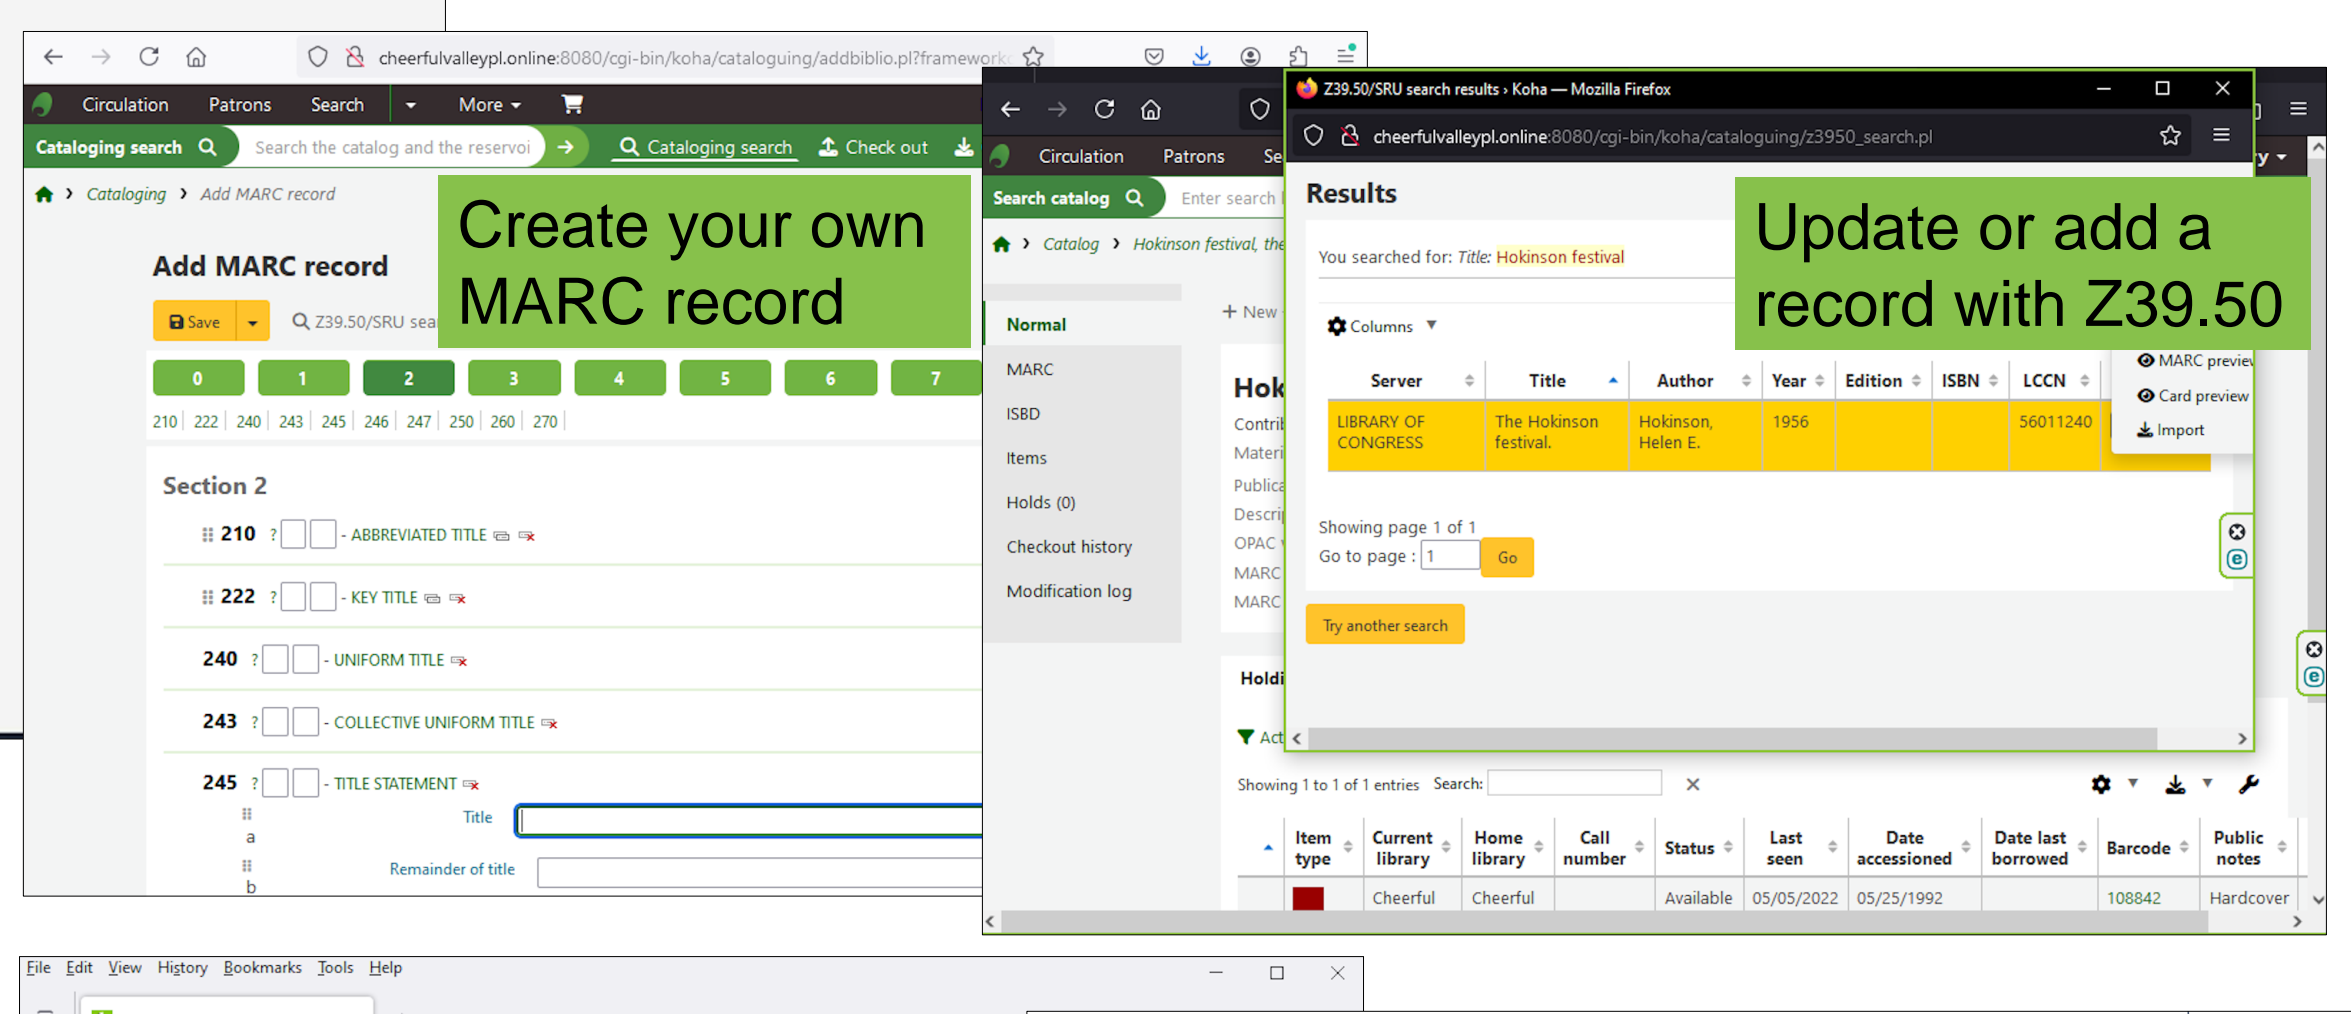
cheerfulvalleypl.online:8080/cgi-bin/koha/cataloguing/addbiblio.pl?framework

Circulation Patrons Search More

Cataloging search Search the catalog and the reservoi Cataloging search Check out

Cataloging › Add MARC record

Create your own MARC record

Add MARC record

Save Z39.50/SRU sea

0 1 2 3 4 5 6 7

210 222 240 243 245 246 247 250 260 270

Section 2

210 ? - ABBREVIATED TITLE

222 ? - KEY TITLE

240 ? - UNIFORM TITLE

243 ? - COLLECTIVE UNIFORM TITLE

245 ? - TITLE STATEMENT

a Title

b Remainder of title

Circulation Patrons Se

Search catalog Enter search

Catalog › Hokinson festival, the

Normal
MARC
ISBD
Items
Holds (0)
Checkout history
Modification log

+ New

Hok
Contri
Materi
Publica
Descri
OPAC
MARC
MARC

Holdi

Act

Showing 1 to 1 of 1 entries Search:

| Item type | Current library | Home library | Call number | Status | Last seen | Date accessioned | Date last borrowed | Barcode | Public notes |
|---|---|---|---|---|---|---|---|---|---|
| | Cheerful | Cheerful | | Available | 05/05/2022 | 05/25/1992 | | 108842 | Hardcover |

Z39.50/SRU search results › Koha — Mozilla Firefox

cheerfulvalleypl.online:8080/cgi-bin/koha/cataloguing/z3950_search.pl

Results

Update or add a record with Z39.50

You searched for: Title: Hokinson festival

Columns

| Server | Title | Author | Year | Edition | ISBN | LCCN |
|---|---|---|---|---|---|---|
| LIBRARY OF CONGRESS | The Hokinson festival. | Hokinson, Helen E. | 1956 | | | 56011240 |

MARC preview
Card preview
Import

Showing page 1 of 1
Go to page : 1 Go

Try another search

File Edit View History Bookmarks Tools Help